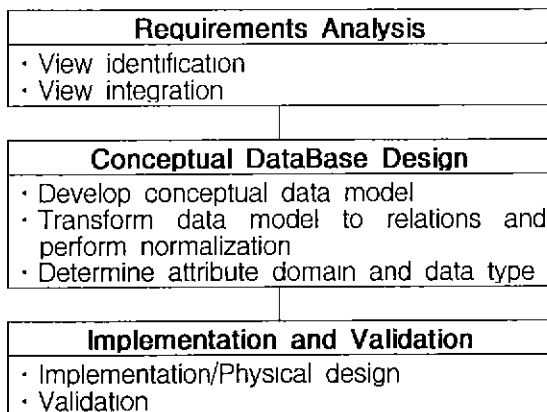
Requirements Analysis
· View identification
· View integration

Conceptual DataBase Design
· Develop conceptual data model
· Transform data model to relations and perform normalization
· Determine attribute domain and data type

Implementation and Validation
· Implementation/Physical design
· Validation